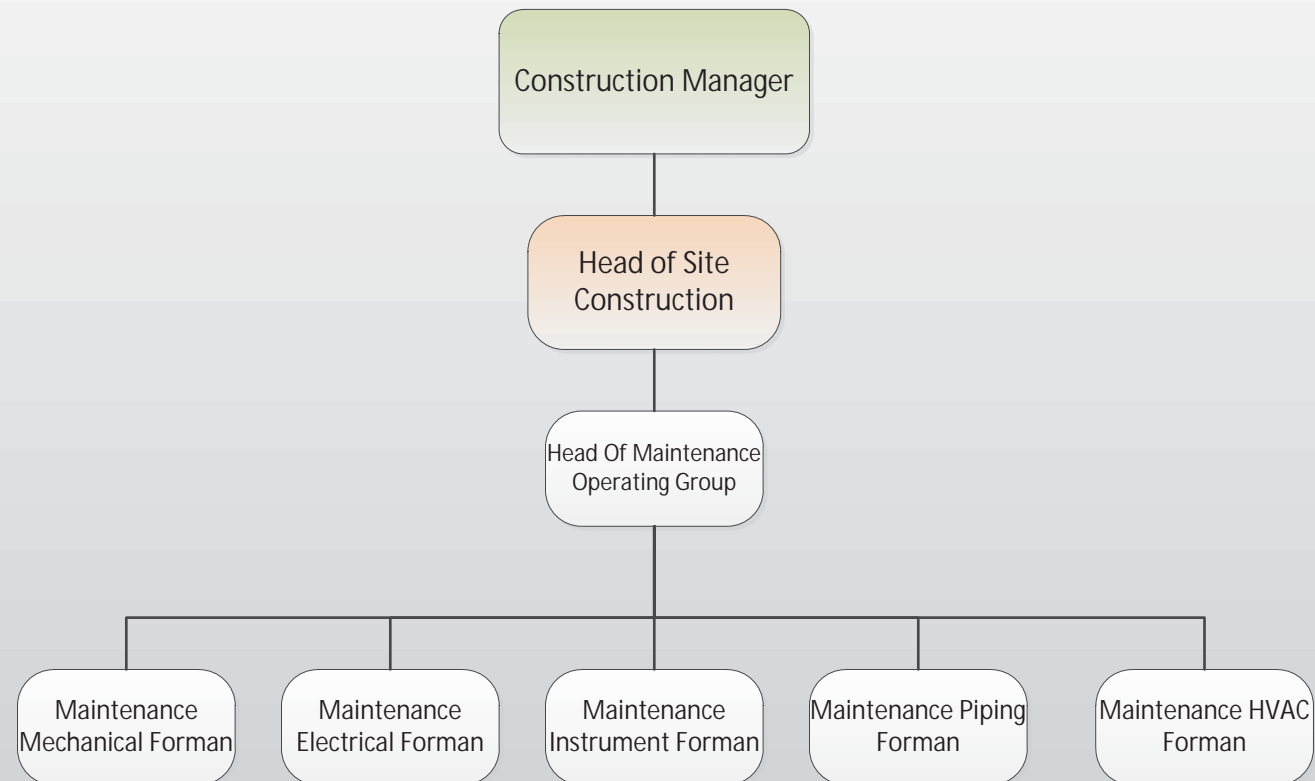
Construction Manager

Head of Site Construction

Head Of Maintenance Operating Group

Maintenance Mechanical Forman

Maintenance Electrical Forman

Maintenance Instrument Forman

Maintenance Piping Forman

Maintenance HVAC Forman